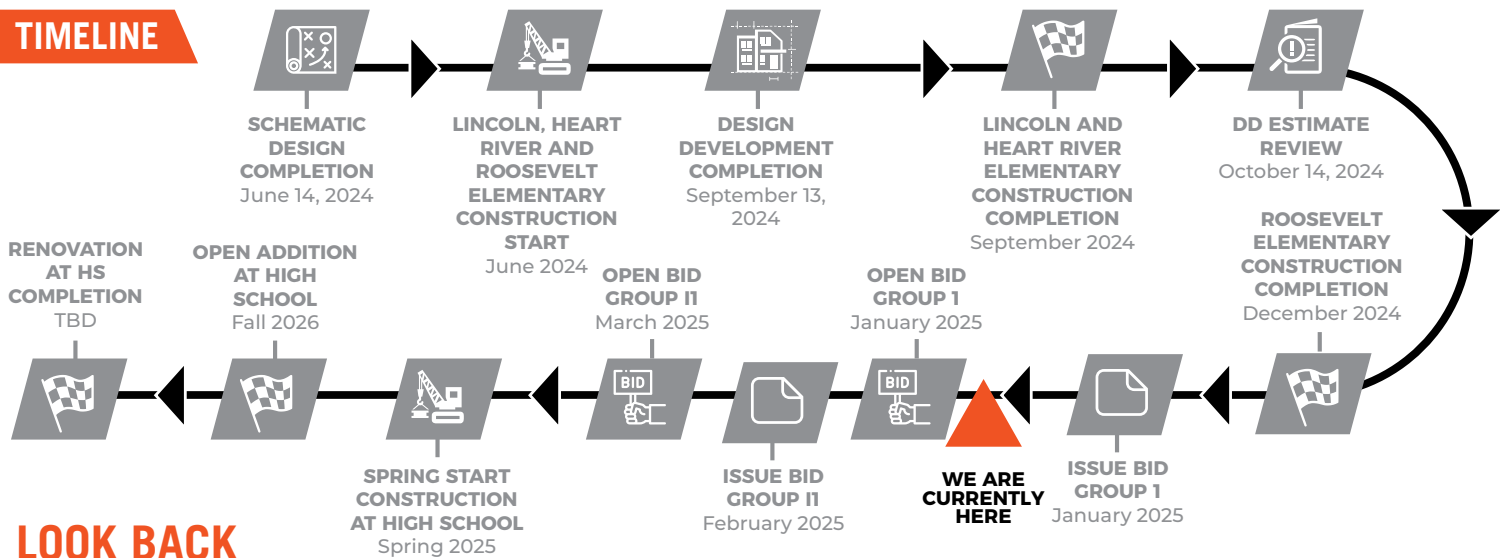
TIMELINE

SCHEMATIC DESIGN COMPLETION
June 14, 2024

LINCOLN, HEART RIVER AND ROOSEVELT ELEMENTARY CONSTRUCTION START
June 2024

DESIGN DEVELOPMENT COMPLETION
September 13, 2024

LINCOLN AND HEART RIVER ELEMENTARY CONSTRUCTION COMPLETION
September 2024

DD ESTIMATE REVIEW
October 14, 2024

ROOSEVELT ELEMENTARY CONSTRUCTION COMPLETION
December 2024

RENOVATION AT HS COMPLETION
TBD

OPEN ADDITION AT HIGH SCHOOL
Fall 2026

OPEN BID GROUP I1
March 2025

OPEN BID GROUP 1
January 2025

BID

BID

SPRING START CONSTRUCTION AT HIGH SCHOOL
Spring 2025

ISSUE BID GROUP I1
February 2025

WE ARE CURRENTLY HERE

ISSUE BID GROUP 1
January 2025

LOOK BACK